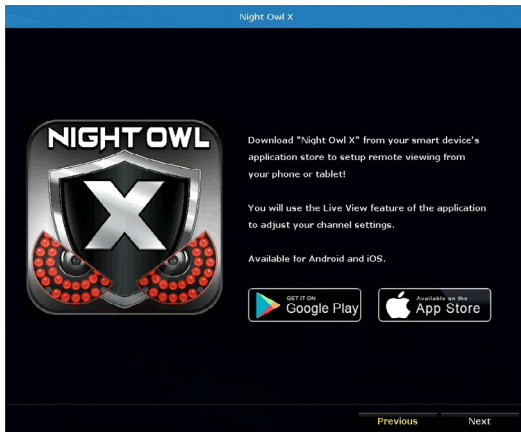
Night Owl X

NIGHT OWL

X

Download "Night Owl X" from your smart device's application store to setup remote viewing from your phone or tablet!

You will use the Live View feature of the application to adjust your channel settings.

Available for Android and iOS.

GET IT ON
Google Play

Available on the
App Store

Previous

Next